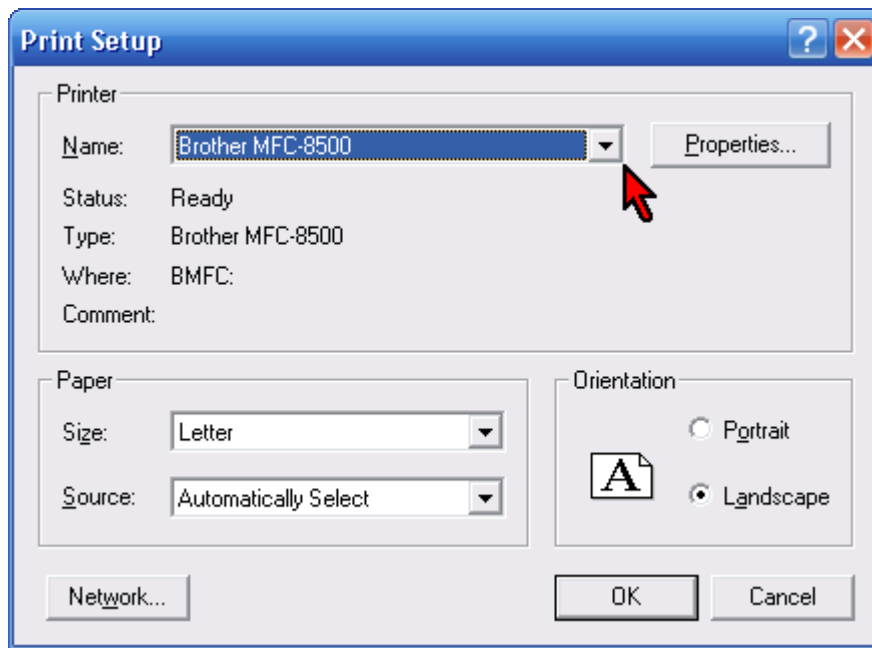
Print Setup

?

Printer

Name: Brother MFC-8500

Properties...

Status: Ready

Type: Brother MFC-8500

Where: BMFC:

Comment:

Paper

Size: Letter

Source: Automatically Select

Orientation

Portrait

A

Landscape

Network...

OK

Cancel